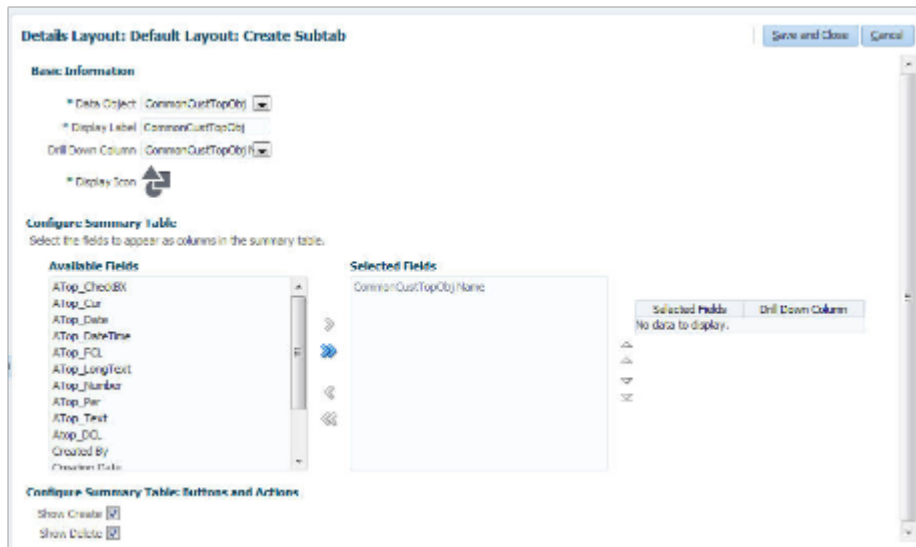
Details Layout: Default Layout: Create Subtab

Save and Close Cancel

Basic Information

* Data Object CommonCustTopObj

* Display Label CommonCustTopObj

Drill Down Column CommonCustTopObj N

* Display Icon

Configure Summary Table

Select the fields to appear as columns in the summary table.

Available Fields

ATop_CheckBX
ATop_Cur
ATop_Date
ATop_DateTime
ATop_FCL
ATop_LongText
ATop_Number
ATop_Per
ATop_Text
Atop_DCL
Created By
Creation Date

Selected Fields

CommonCustTopObj Name

| Selected Fields | Drill Down Column |
|---|---|
| No data to display. | |

Configure Summary Table: Buttons and Actions

Show Create

Show Delete